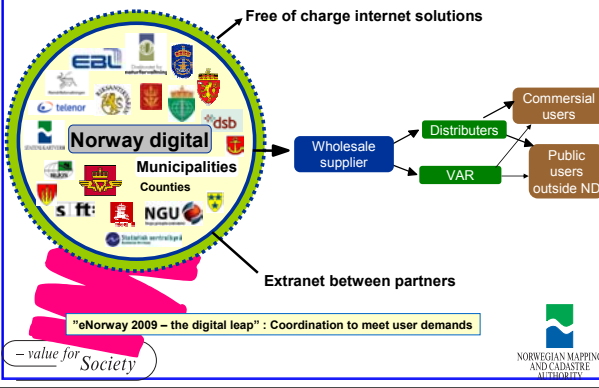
Free of charge internet solutions

EBL

Direktoratet for naturforvaltning

telenor

STATENS KARTVERK

dsb

Norway digital

Municipalities

Counties

sft:

NGU

Statistisk sentralbyrå

Wholesale supplier

Distributers

VAR

Commersial users

Public users outside ND

Extranet between partners

"eNorway 2009 – the digital leap" : Coordination to meet user demands

– value for Society

NORWEGIAN MAPPING AND CADASTRE AUTHORITY